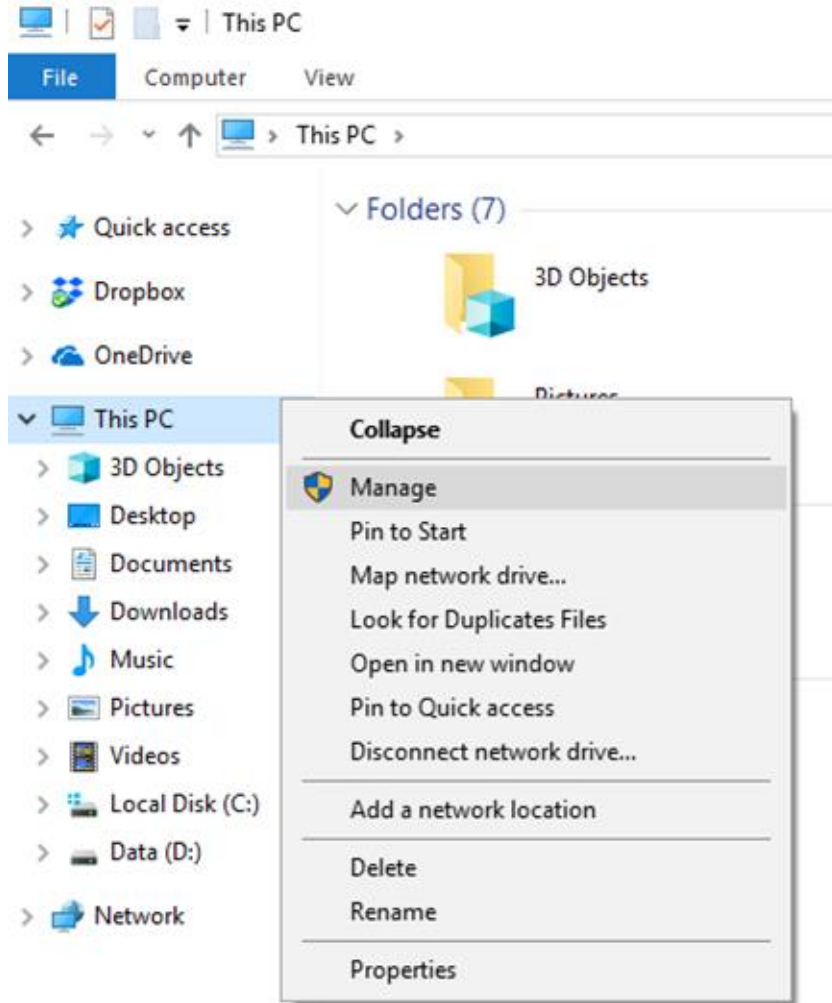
This PC

File Computer View

This PC >

Folders (7)

3D Objects

Pictures

Quick access

Dropbox

OneDrive

This PC

3D Objects

Desktop

Documents

Downloads

Music

Pictures

Videos

Local Disk (C:)

Data (D:)

Network

Collapse

Manage

Pin to Start

Map network drive...

Look for Duplicates Files

Open in new window

Pin to Quick access

Disconnect network drive...

Add a network location

Delete

Rename

Properties